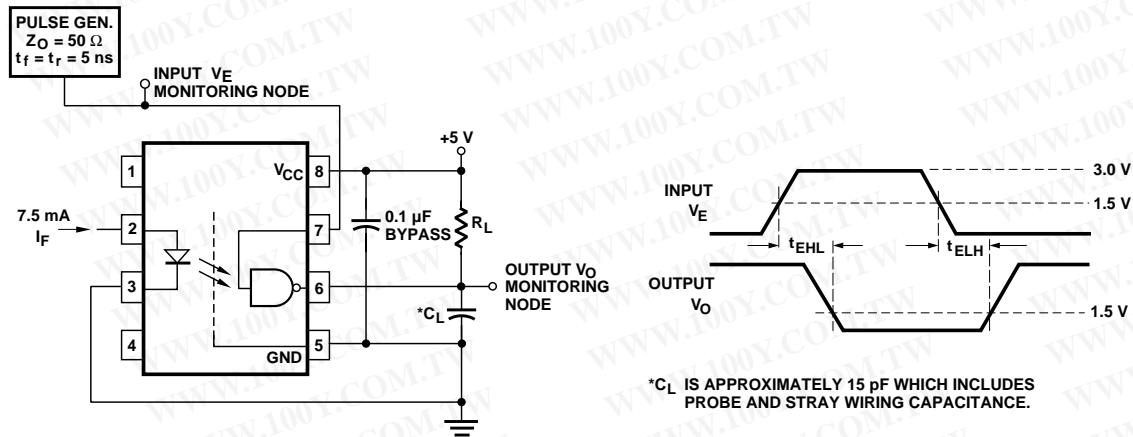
PULSE GEN.
$Z_O = 50\ \Omega$
$t_f = t_r = 5$ ns

INPUT $V_E$
MONITORING NODE

1
2
3
4

7.5 mA
$I_F$

$V_{CC}$ 8
7
6
GND 5

+5 V

0.1 μF
BYPASS

$R_L$

OUTPUT $V_O$
MONITORING
NODE

$*C_L$

INPUT
$V_E$

3.0 V
1.5 V

$t_{EHL}$
$t_{ELH}$

OUTPUT
$V_O$

1.5 V

$*C_L$ IS APPROXIMATELY 15 pF WHICH INCLUDES PROBE AND STRAY WIRING CAPACITANCE.

WWW.100Y.COM.TW